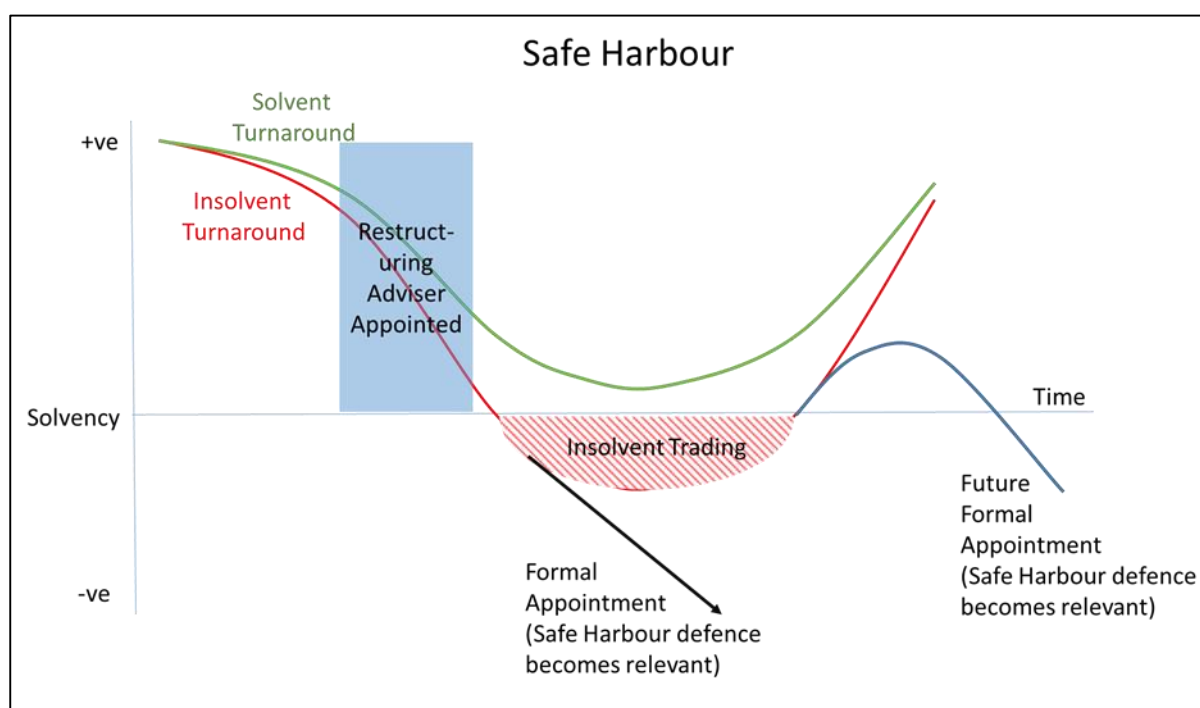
Safe Harbour

Solvent Turnaround

+ve

Insolvent Turnaround

Restructuring Adviser Appointed

Solvency

Time

Insolvent Trading

Future Formal Appointment (Safe Harbour defence becomes relevant)

Formal Appointment (Safe Harbour defence becomes relevant)

-ve